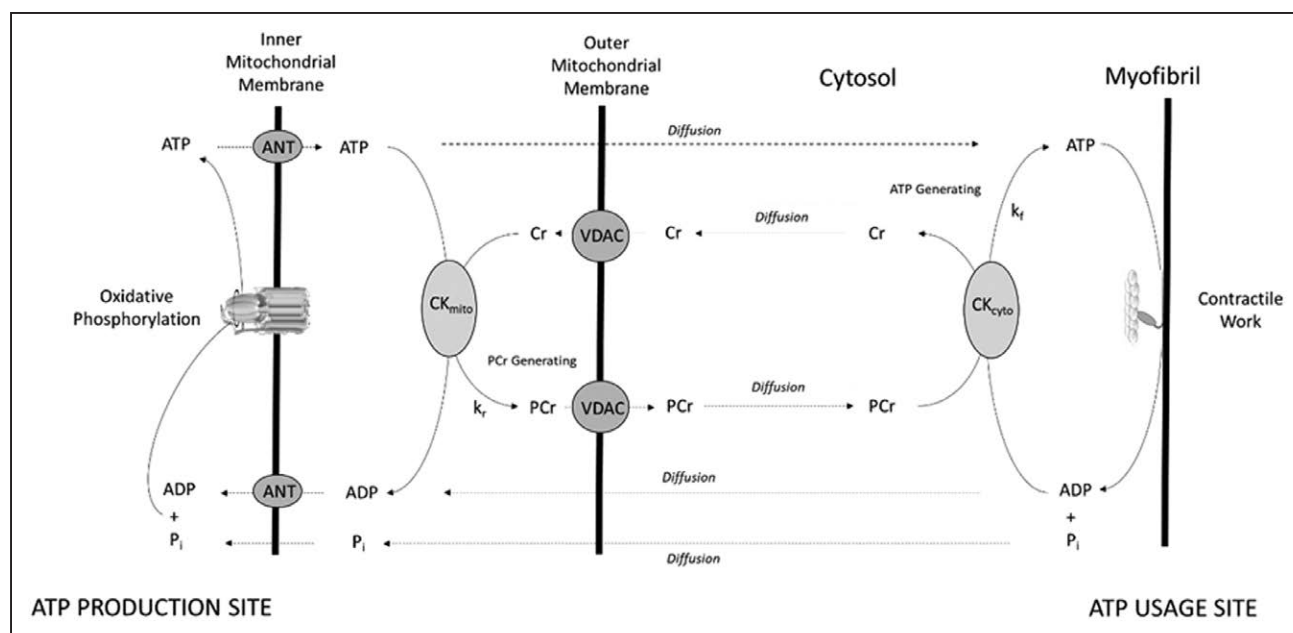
Inner Mitochondrial Membrane

Outer Mitochondrial Membrane

Cytosol

Myofibril

ATP

ANT

ATP

Diffusion

ATP

ATP Generating

$k_f$

Cr

VDAC

Cr

Diffusion

Cr

Oxidative Phosphorylation

$CK_{mito}$

$CK_{cyto}$

Contractile Work

PCr Generating

$k_r$

PCr

VDAC

PCr

Diffusion

PCr

ADP

ANT

ADP

Diffusion

ADP

+

+

$P_i$

$P_i$

Diffusion

$P_i$

ATP PRODUCTION SITE

ATP USAGE SITE